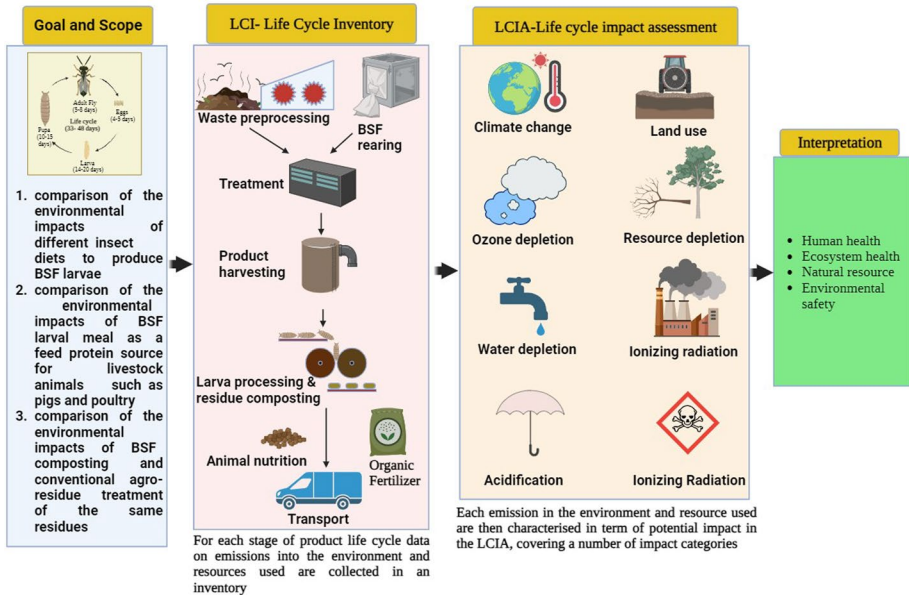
Goal and Scope

Adult Fly (5-8 days)
Eggs (4-5 days)
Life cycle (33- 48 days)
Pupa (10-15 days)
Larva (14-20 days)

1. comparison of the environmental impacts of different insect diets to produce BSF larvae
2. comparison of the environmental impacts of BSF larval meal as a feed protein source for livestock animals such as pigs and poultry
3. comparison of the environmental impacts of BSF composting and conventional agro-residue treatment of the same residues

LCI- Life Cycle Inventory

Waste preprocessing
BSF rearing
Treatment
Product harvesting
Larva processing & residue composting
Animal nutrition
Organic Fertilizer
Transport

For each stage of product life cycle data on emissions into the environment and resources used are collected in an inventory

LCIA-Life cycle impact assessment

Climate change
Land use
Ozone depletion
Resource depletion
Water depletion
Ionizing radiation
Acidification
Ionizing Radiation

Each emission in the environment and resource used are then characterised in term of potential impact in the LCIA, covering a number of impact categories

Interpretation

• Human health
• Ecosystem health
• Natural resource
• Environmental safety